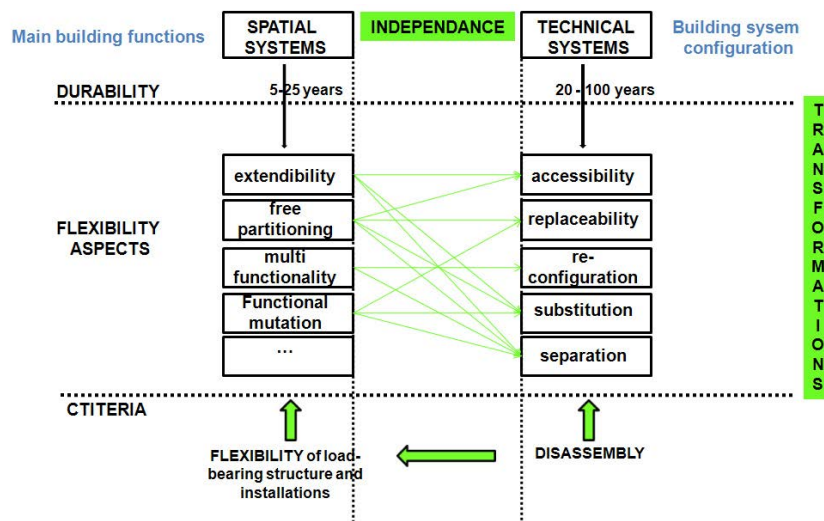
Main building functions

SPATIAL SYSTEMS

INDEPENDANCE

TECHNICAL SYSTEMS

Building sysem configuration

DURABILITY

5-25 years

20 - 100 years

TRANSFORMATIONS

FLEXIBILITY ASPECTS

extendibility

free partitioning

multi functionality

Functional mutation

...

accessibility

replaceability

re-configuration

substitution

separation

CTITERIA

FLEXIBILITY of load-bearing structure and installations

DISASSEMBLY